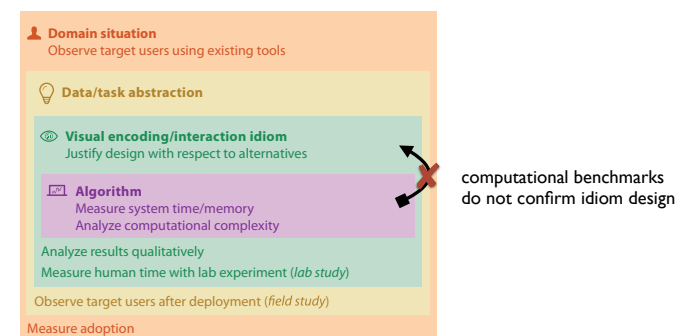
Domain situation
Observe target users using existing tools

Data/task abstraction

Visual encoding/interaction idiom
Justify design with respect to alternatives

Algorithm
Measure system time/memory
Analyze computational complexity

Analyze results qualitatively
Measure human time with lab experiment (*lab study*)

Observe target users after deployment (*field study*)

Measure adoption

computational benchmarks do not confirm idiom design